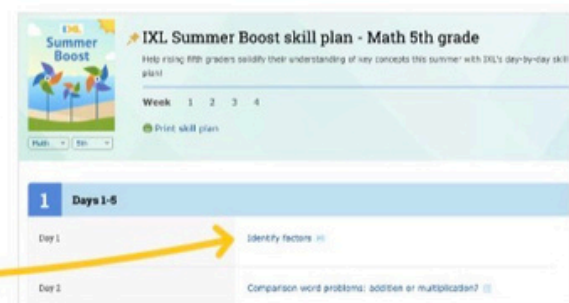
IXL Summer Boost

Math 5th

IXL Summer Boost skill plan - Math 5th grade

Help rising fifth graders solidify their understanding of key concepts this summer with IXL's day-by-day skill plan!

Week 1 2 3 4

Print skill plan

1 Days 1-5

Day 1 Identify factors

Day 2 Comparison word problems: addition or multiplication?